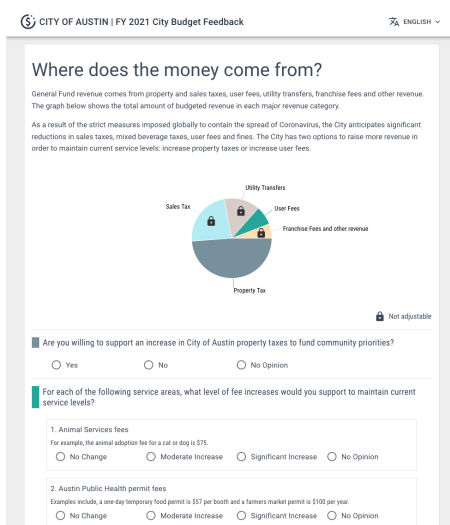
CITY OF AUSTIN | FY 2021 City Budget Feedback

ENGLISH

Where does the money come from?

General Fund revenue comes from property and sales taxes, user fees, utility transfers, franchise fees and other revenue. The graph below shows the total amount of budgeted revenue in each major revenue category.

As a result of the strict measures imposed globally to contain the spread of Coronavirus, the City anticipates significant reductions in sales taxes, mixed beverage taxes, user fees and fines. The City has two options to raise more revenue in order to maintain current service levels: increase property taxes or increase user fees.

Utility Transfers
Sales Tax
User Fees
Franchise Fees and other revenue
Property Tax

Not adjustable

Are you willing to support an increase in City of Austin property taxes to fund community priorities?

Yes
No
No Opinion

For each of the following service areas, what level of fee increases would you support to maintain current service levels?

1. Animal Services fees
For example, the animal adoption fee for a cat or dog is $75.
No Change
Moderate Increase
Significant Increase
No Opinion

2. Austin Public Health permit fees
Examples include, a one-day temporary food permit is $57 per booth and a farmers market permit is $100 per year.
No Change
Moderate Increase
Significant Increase
No Opinion